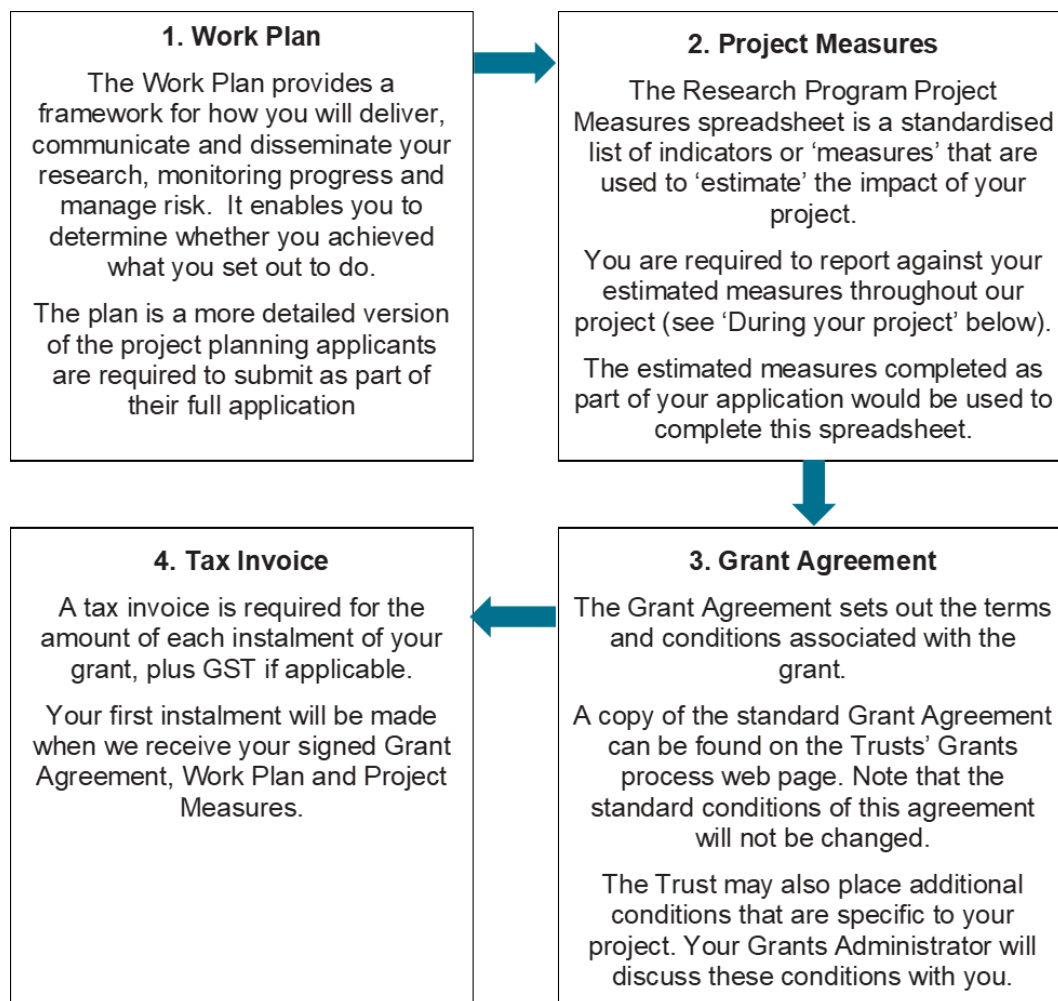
1. Work Plan

The Work Plan provides a framework for how you will deliver, communicate and disseminate your research, monitoring progress and manage risk. It enables you to determine whether you achieved what you set out to do.

The plan is a more detailed version of the project planning applicants are required to submit as part of their full application

2. Project Measures

The Research Program Project Measures spreadsheet is a standardised list of indicators or 'measures' that are used to 'estimate' the impact of your project.

You are required to report against your estimated measures throughout our project (see 'During your project' below).

The estimated measures completed as part of your application would be used to complete this spreadsheet.

3. Grant Agreement

The Grant Agreement sets out the terms and conditions associated with the grant.

A copy of the standard Grant Agreement can be found on the Trusts' Grants process web page. Note that the standard conditions of this agreement will not be changed.

The Trust may also place additional conditions that are specific to your project. Your Grants Administrator will discuss these conditions with you.

4. Tax Invoice

A tax invoice is required for the amount of each instalment of your grant, plus GST if applicable.

Your first instalment will be made when we receive your signed Grant Agreement, Work Plan and Project Measures.